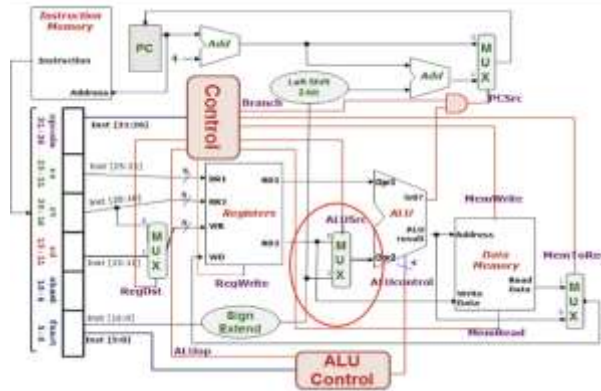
Instruction Memory

Instruction

Address

PC

4

Add

Left Shift 2-bit

Add

MUX

PCSrc

Control

Branch

opcode 31-26

rs 25-21

rt 20-16

rd 15-11

shamt 10-6

funct 5-0

Inst [31-26]

Inst [25-21]

Inst [20-16]

Inst [15-11]

Inst [15-0]

Inst [5-0]

RR1

RR2

WR

WD

RD1

RD2

Registers

RegWrite

MUX

RegDst

ALUSrc

MUX

Op1

Op2

ALU

zero

ALU result

ALUcontrol

MemWrite

Address

Write Data

Data Memory

Read Data

MemRead

MemToReg

MUX

Sign Extend

ALUop

ALU Control